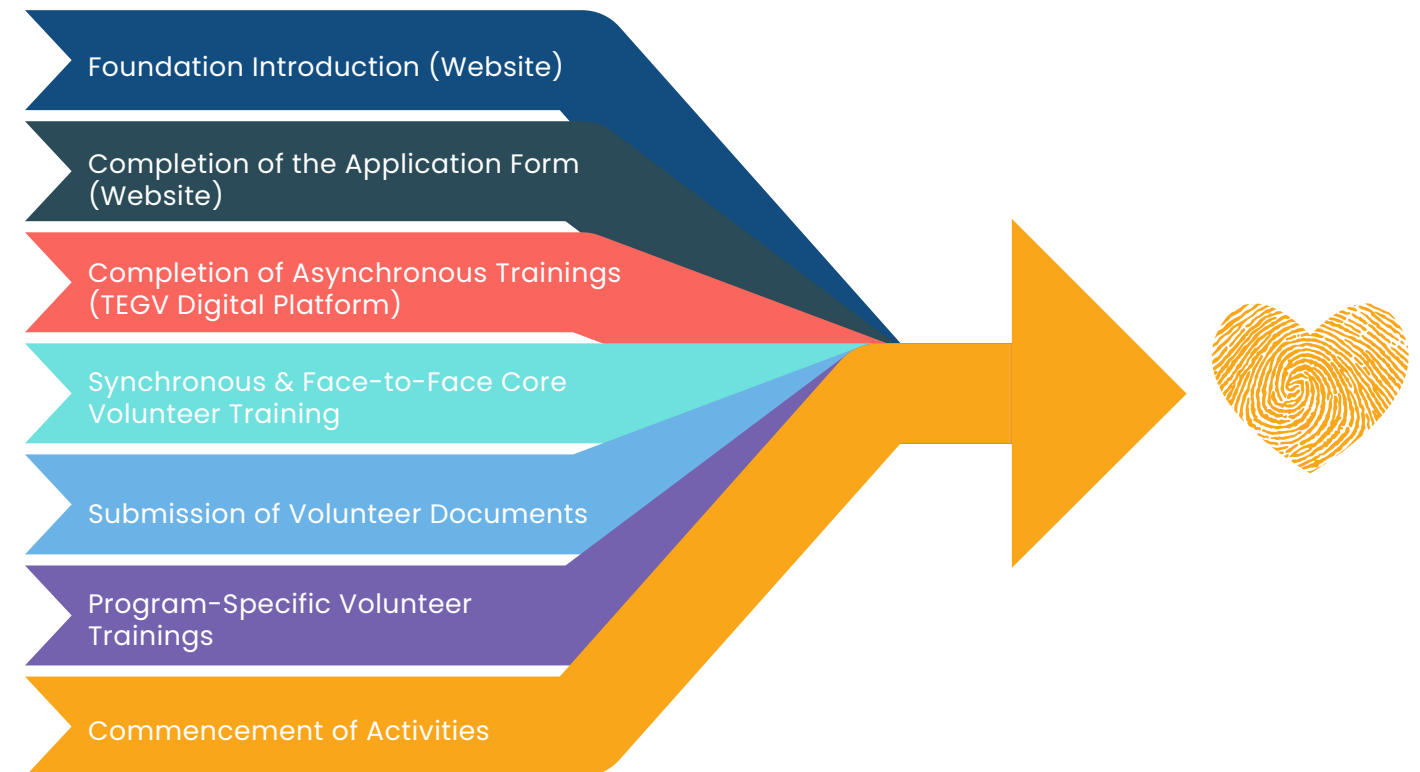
Foundation Introduction (Website)

Completion of the Application Form (Website)

Completion of Asynchronous Trainings (TEGV Digital Platform)

Synchronous & Face-to-Face Core Volunteer Training

Submission of Volunteer Documents

Program-Specific Volunteer Trainings

Commencement of Activities